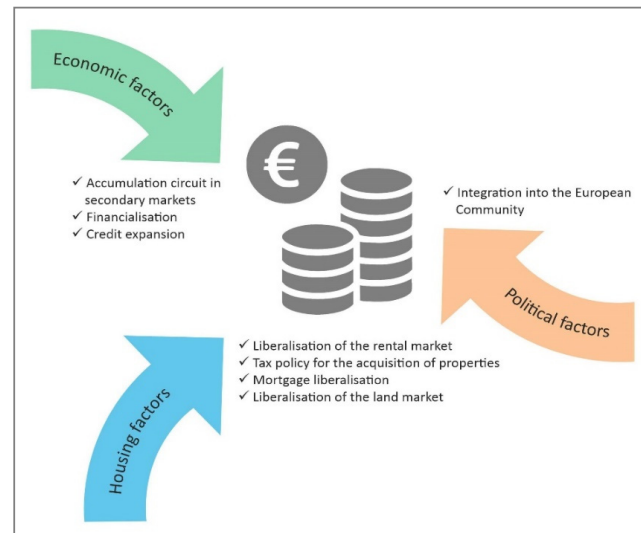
Economic factors

✓ Accumulation circuit in secondary markets
✓ Financialisation
✓ Credit expansion

€

✓ Integration into the European Community

Political factors

✓ Liberalisation of the rental market
✓ Tax policy for the acquisition of properties
✓ Mortgage liberalisation
✓ Liberalisation of the land market

Housing factors